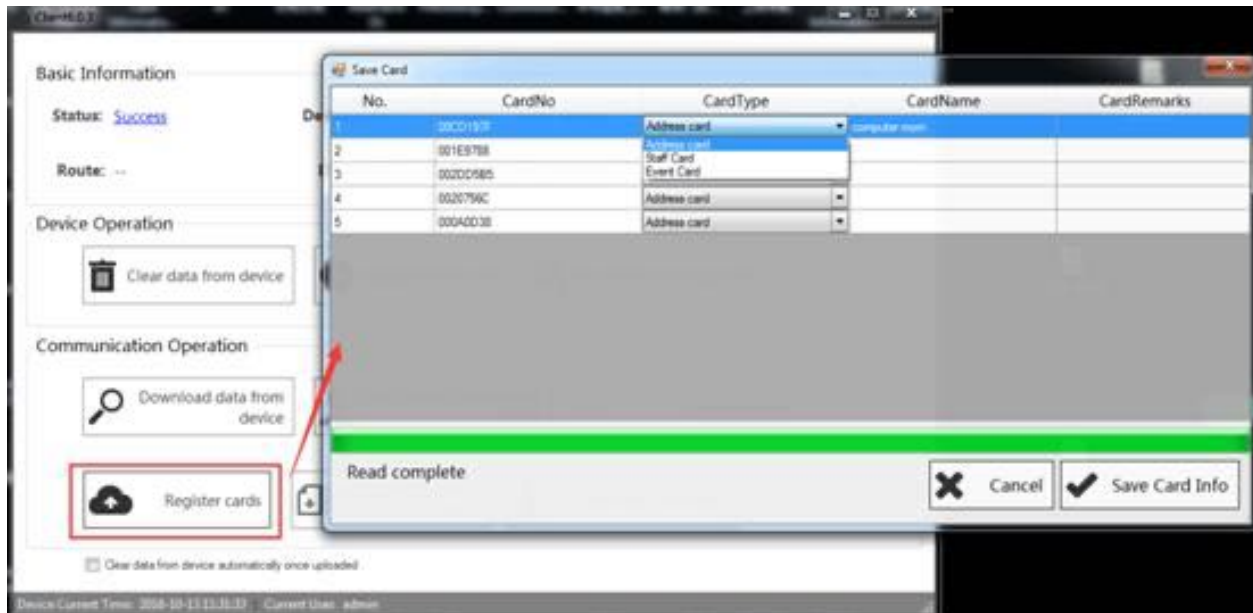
Client6.0.3

Basic Information

Status: Success

De

Route: --

Device Operation

Clear data from device

Communication Operation

Download data from device

Register cards

Clear data from device automatically once uploaded

Device Current Time: 2018-10-13 13:31:33 Current User: admin

Save Card

| No. | CardNo | CardType | CardName | CardRemarks |
|---|---|---|---|---|
| 1 | 00CD197F | Address card | computer room | |
| 2 | 001E9768 | Address card | | |
| 3 | 002DD585 | Staff Card | | |
| 4 | 0020756C | Address card | | |
| 5 | 000A0D38 | Address card | | |

Address card
Staff Card
Event Card

Read complete

Cancel

Save Card Info